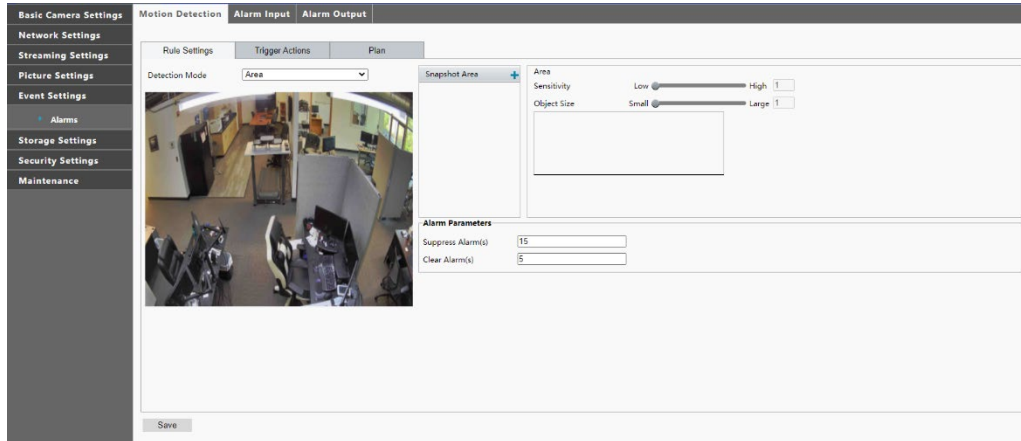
Basic Camera Settings
Network Settings
Streaming Settings
Picture Settings
Event Settings
Alarms
Storage Settings
Security Settings
Maintenance

Motion Detection | Alarm Input | Alarm Output

Rule Settings | Trigger Actions | Plan

Detection Mode | Area

Snapshot Area +

Area
Sensitivity Low High 1
Object Size Small Large 1

Alarm Parameters
Suppress Alarm(s) 15
Clear Alarm(s) 5

Save